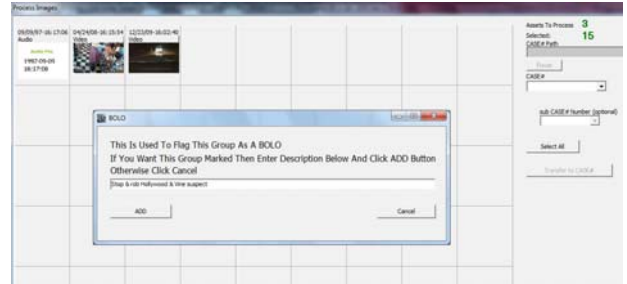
Process Images

09/09/07-16:17:06 Audio
Audio File
1987-09-09
16:17:06

04/24/08-16:15:54 Video

12/22/09-16:02:40 Video

Assets To Process 3
Selected: 15
CASE# Path

Browse
CASE#

sub CASE# Number (optional)

Select All

Transfer to CASE#

BOLO

This Is Used To Flag This Group As A BOLO
If You Want This Group Marked Then Enter Description Below And Click ADD Button
Otherwise Click Cancel

Stop & rob Hollywood & Vine suspect

ADD

Cancel